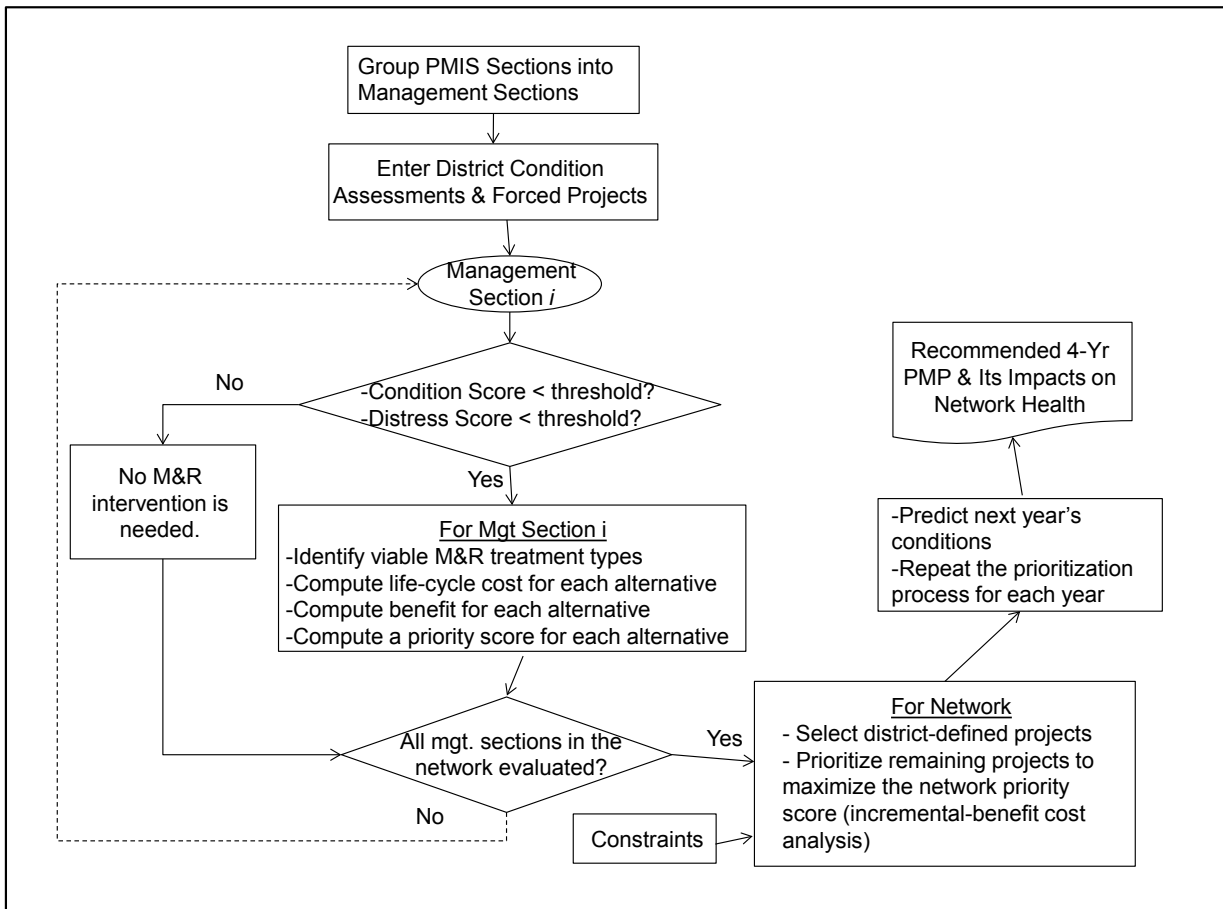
Group PMIS Sections into Management Sections

Enter District Condition Assessments & Forced Projects

Management Section $i$

-Condition Score < threshold?
-Distress Score < threshold?

No

No M&R intervention is needed.

Yes

For Mgt Section i
-Identify viable M&R treatment types
-Compute life-cycle cost for each alternative
-Compute benefit for each alternative
-Compute a priority score for each alternative

All mgt. sections in the network evaluated?

No

Yes

For Network
- Select district-defined projects
- Prioritize remaining projects to maximize the network priority score (incremental-benefit cost analysis)

Constraints

-Predict next year's conditions
-Repeat the prioritization process for each year

Recommended 4-Yr PMP & Its Impacts on Network Health